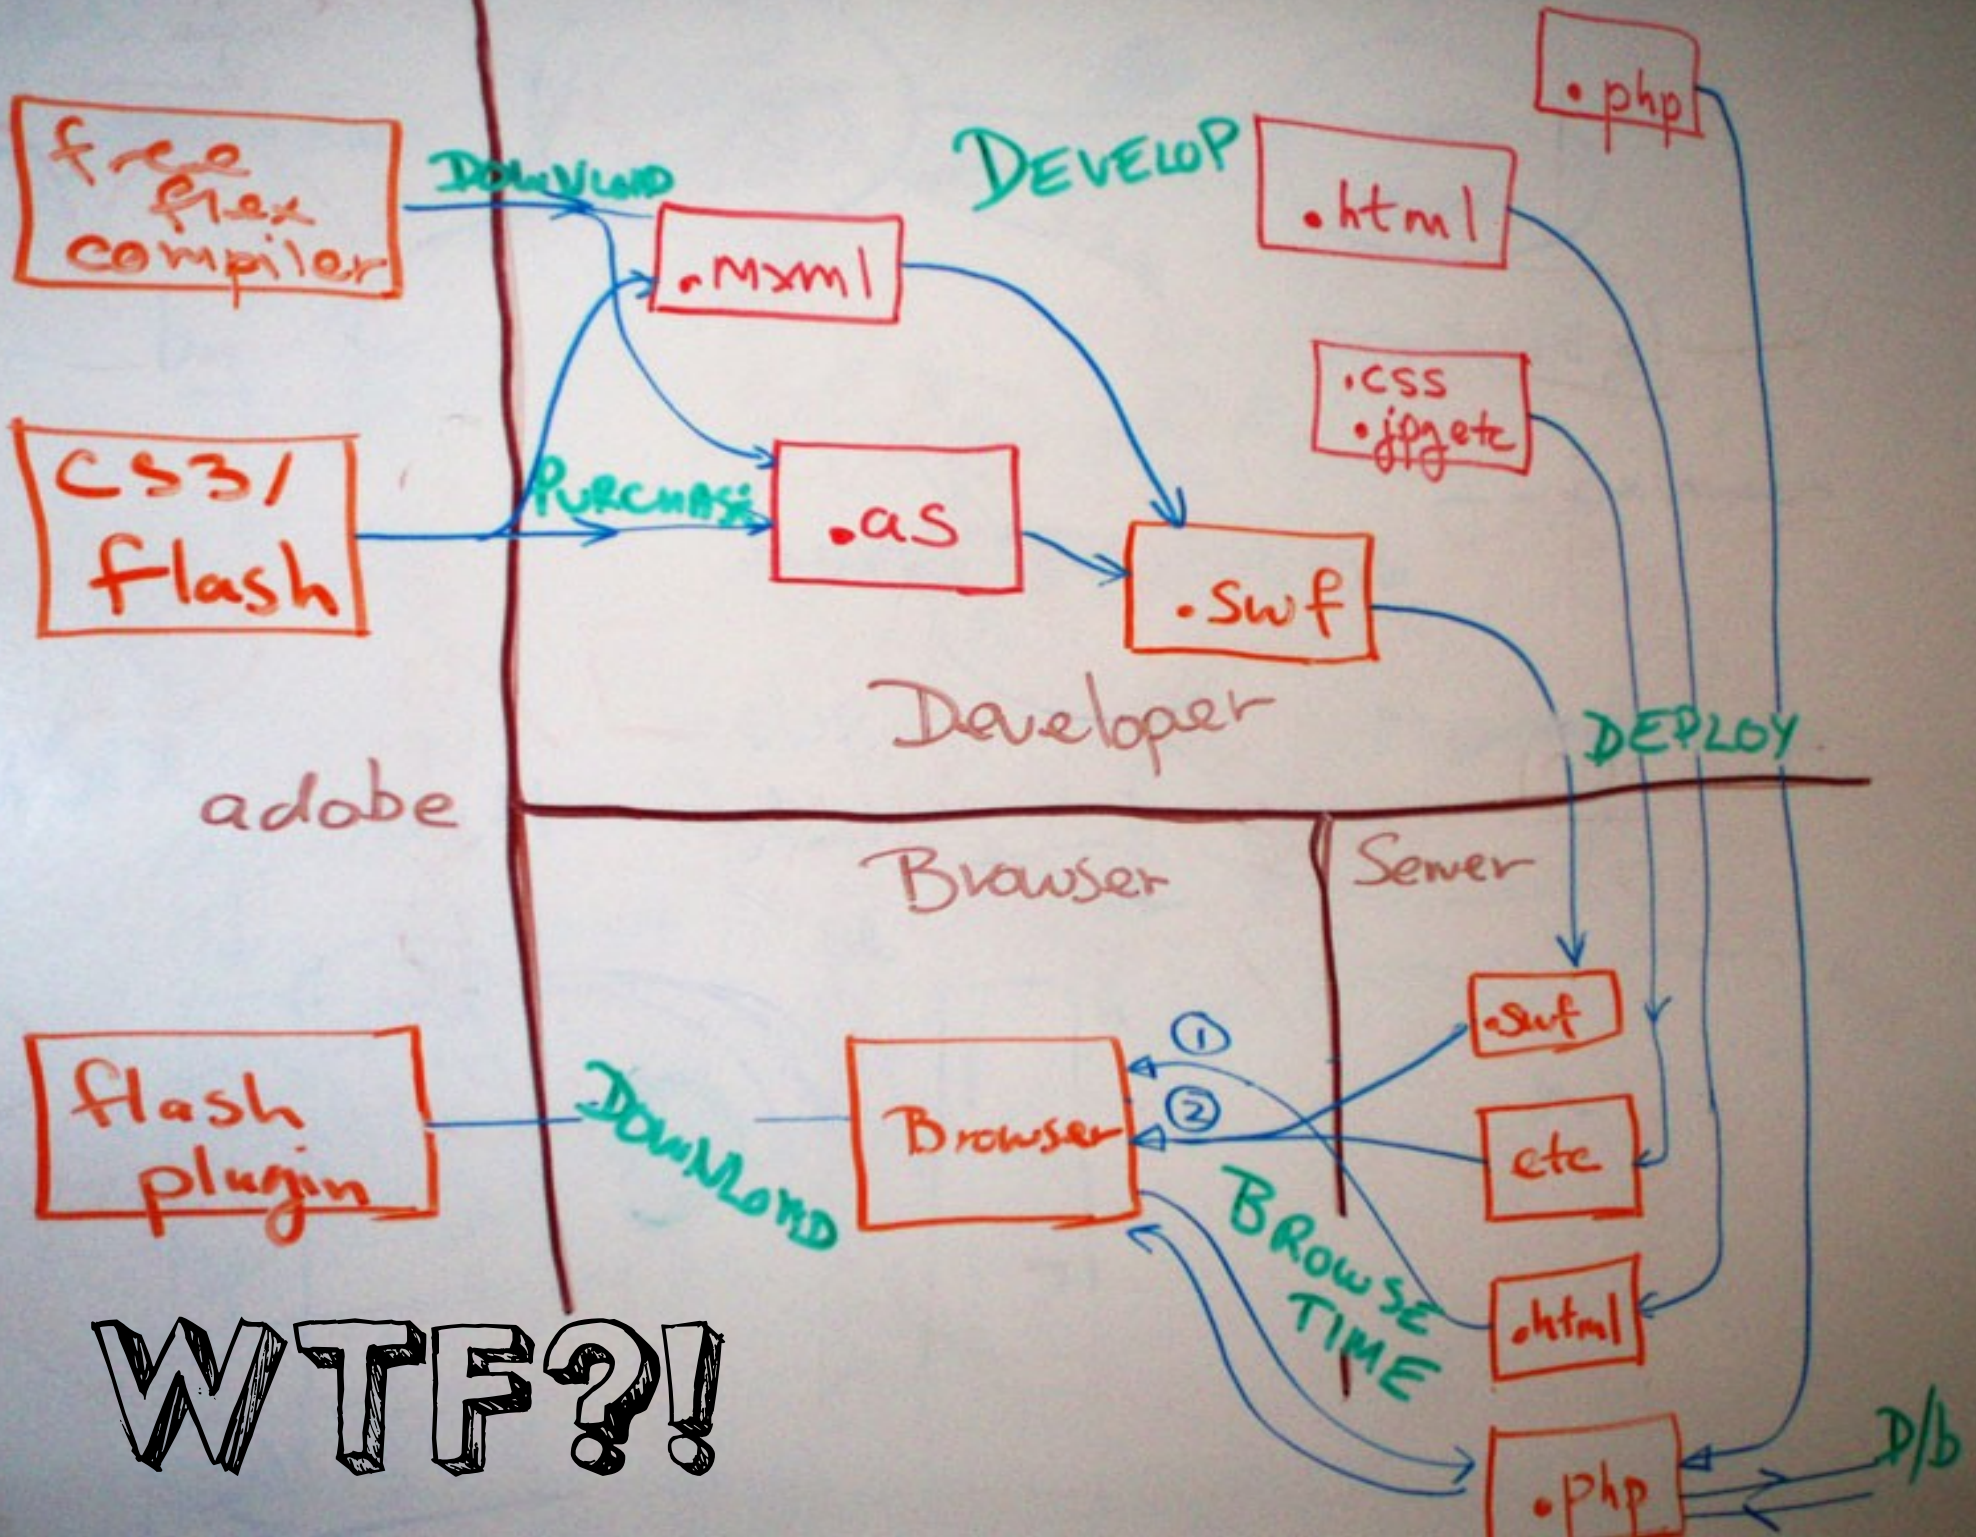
free flex compiler

DOWNLOAD

.mxml

DEVELOP

.html

.php

.css .jpg etc

CS3/ flash

PURCHASE

.as

.swf

Developer

DEPLOY

adobe

Browser

Server

.swf

①

②

flash plugin

DOWNLOAD

Browser

etc

BROWSE TIME

.html

WTF?!

.php

D/b